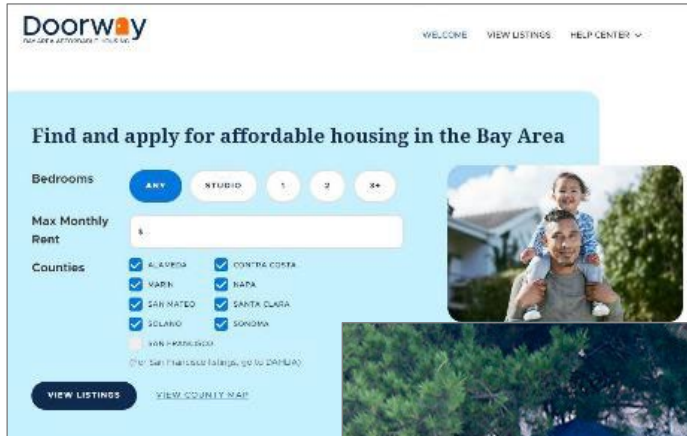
Doorway
BAY AREA AFFORDABLE HOUSING

WELCOME VIEW LISTINGS HELP CENTER

Find and apply for affordable housing in the Bay Area

Bedrooms ANY STUDIO 1 2 3+

Max Monthly Rent $

Counties
ALAMEDA CONTRA COSTA
MARIN NAPA
SAN MATEO SANTA CLARA
SOLANO SONOMA
SAN FRANCISCO
(For San Francisco listings, go to DAHLIA)

VIEW LISTINGS VIEW COUNTY MAP